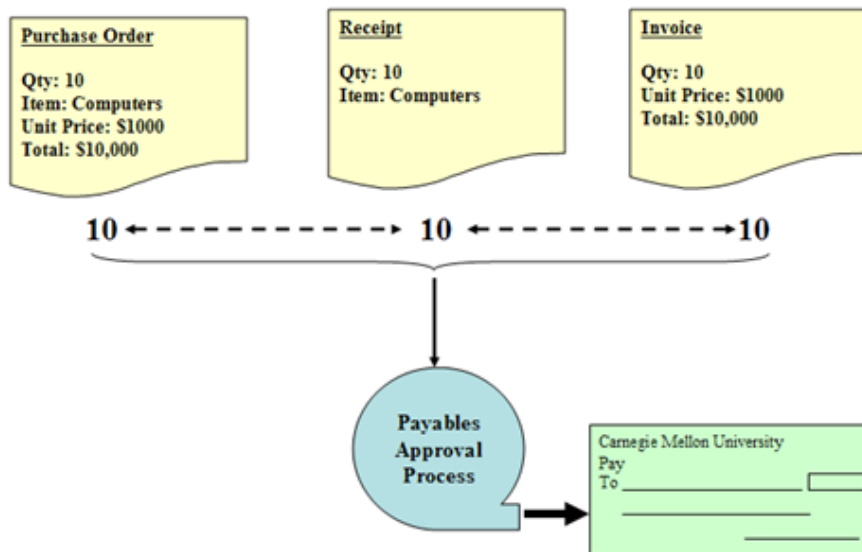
Purchase Order

Qty: 10
Item: Computers
Unit Price: $1000
Total: $10,000

Receipt

Qty: 10
Item: Computers

Invoice

Qty: 10
Unit Price: $1000
Total: $10,000

10 10 10

Payables Approval Process

Carnegie Mellon University
Pay
To